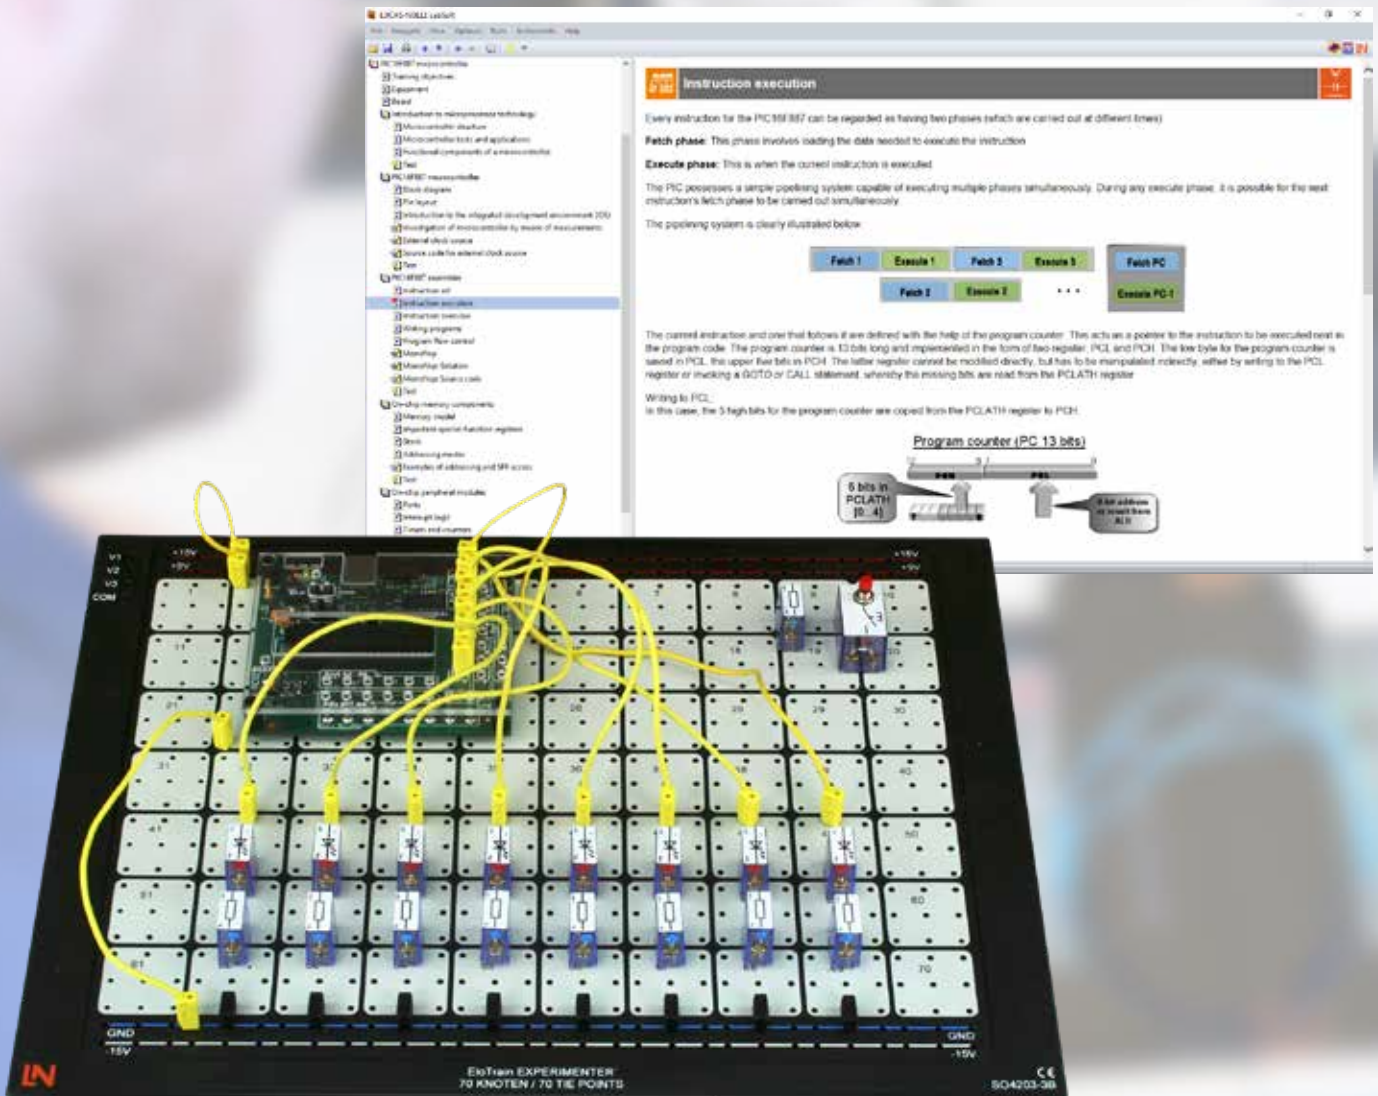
Instruction execution

Every instruction for the PIC16F887 can be regarded as having two phases (which are carried out at different times)

Fetch phase: This phase involves loading the data needed to execute the instruction

Execute phase: This is when the current instruction is executed

The PIC possesses a simple pipelining system capable of executing multiple phases simultaneously. During any execute phase, it is possible for the next instruction's fetch phase to be carried out simultaneously

The pipelining system is clearly illustrated below

Fetch 1
Execute 1
Fetch 3
Execute 3
Fetch 2
Execute 2
Fetch PC
Execute PC-1

The current instruction and one that follows it are defined with the help of the program counter. This acts as a pointer to the instruction to be executed next in the program code. The program counter is 13 bits long and implemented in the form of two register, PCL and PCH. The low byte for the program counter is saved in PCL, the upper five bits in PCH. The latter register cannot be modified directly, but has to be manipulated indirectly, either by writing to the PCL register or invoking a GOTO or CALL statement, whereby the missing bits are read from the PCLATH register

Writing to PCL:
In this case, the 5 high bits for the program counter are copied from the PCLATH register to PCH.

Program counter (PC 13 bits)

5 bits in PCLATH [0...4]

PCH

PCL

8-bit address or result from ALU

V1
V2
V3
COM
+15V
+5V
GND
-15V

EloTrain EXPERIMENTER
70 KNOTEN / 70 TIE POINTS

SO4203-3B